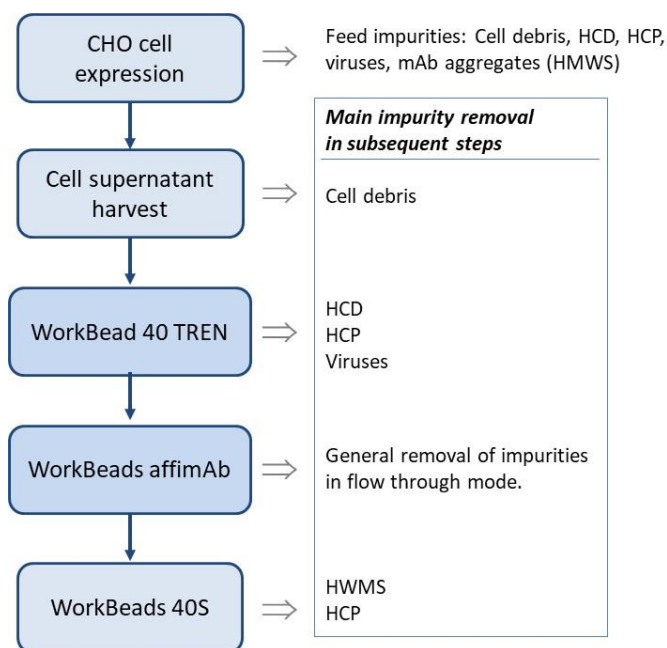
CHO cell expression

Feed impurities: Cell debris, HCD, HCP, viruses, mAb aggregates (HMWS)

***Main impurity removal in subsequent steps***

Cell supernatant harvest

Cell debris

WorkBead 40 TREN

HCD
HCP
Viruses

WorkBeads affimAb

General removal of impurities in flow through mode.

WorkBeads 40S

HWMS
HCP